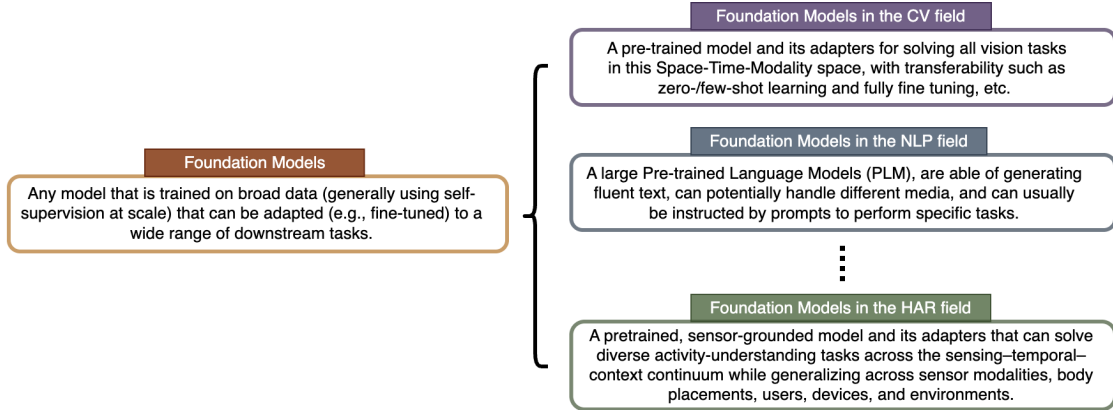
Foundation Models

Any model that is trained on broad data (generally using self-supervision at scale) that can be adapted (e.g., fine-tuned) to a wide range of downstream tasks.

Foundation Models in the CV field

A pre-trained model and its adapters for solving all vision tasks in this Space-Time-Modality space, with transferability such as zero-/few-shot learning and fully fine tuning, etc.

Foundation Models in the NLP field

A large Pre-trained Language Models (PLM), are able of generating fluent text, can potentially handle different media, and can usually be instructed by prompts to perform specific tasks.

Foundation Models in the HAR field

A pretrained, sensor-grounded model and its adapters that can solve diverse activity-understanding tasks across the sensing–temporal–context continuum while generalizing across sensor modalities, body placements, users, devices, and environments.